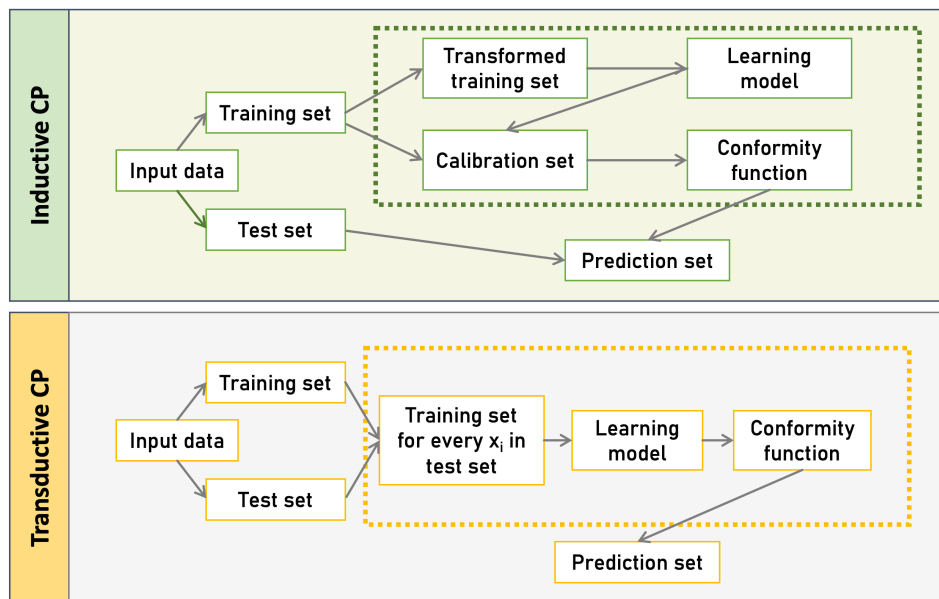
Inductive CP

Input data

Training set

Test set

Transformed training set

Learning model

Calibration set

Conformity function

Prediction set

Transductive CP

Input data

Training set

Test set

Training set for every $x_i$ in test set

Learning model

Conformity function

Prediction set